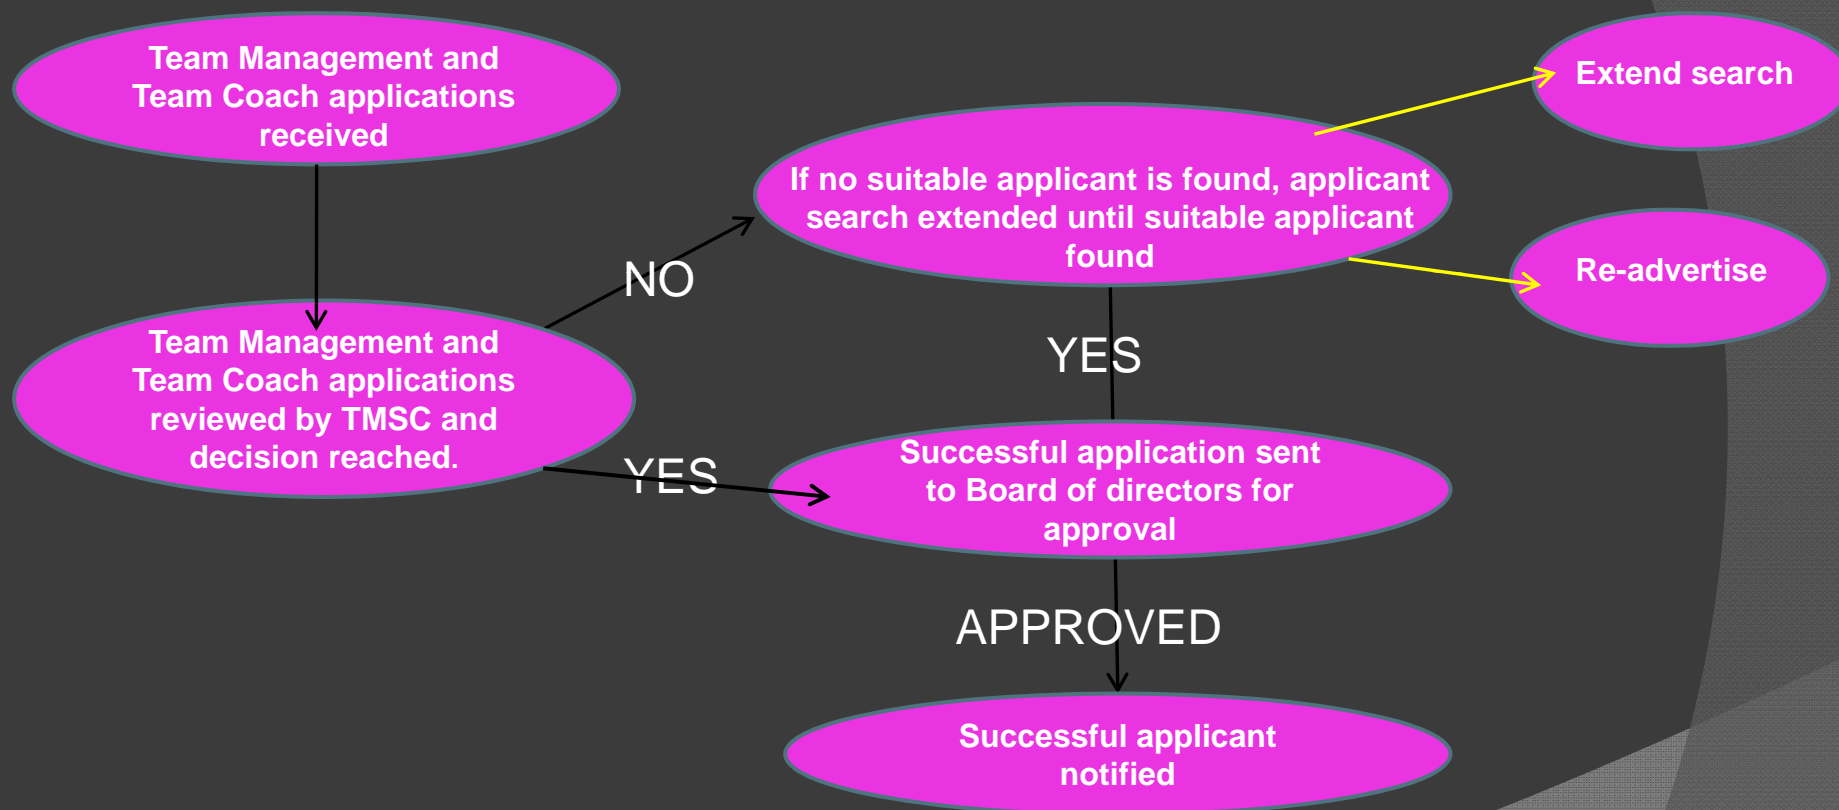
Team Management and Team Coach applications received

Team Management and Team Coach applications reviewed by TMSC and decision reached.

NO

If no suitable applicant is found, applicant search extended until suitable applicant found

Extend search

Re-advertise

YES

YES

Successful application sent to Board of directors for approval

APPROVED

Successful applicant notified